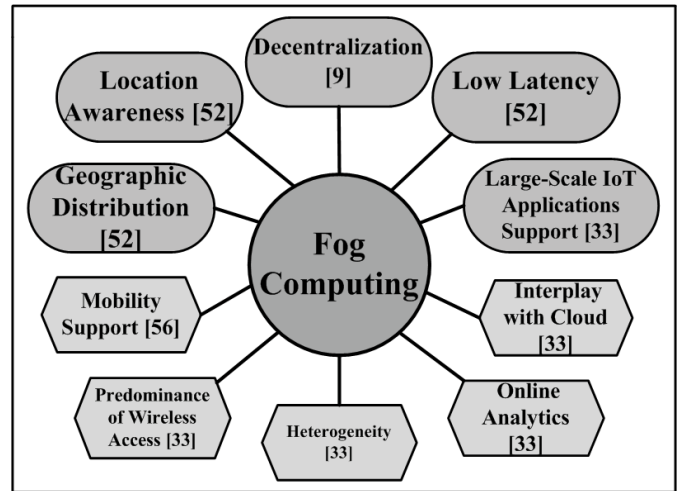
Decentralization [9]

Location Awareness [52]

Low Latency [52]

Geographic Distribution [52]

Large-Scale IoT Applications Support [33]

Fog Computing

Mobility Support [56]

Interplay with Cloud [33]

Predominance of Wireless Access [33]

Heterogeneity [33]

Online Analytics [33]